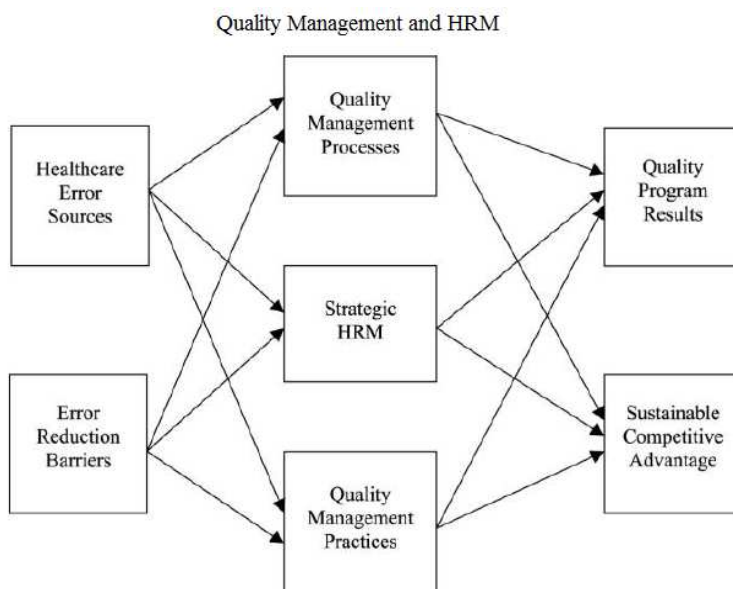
Quality Management and HRM

Healthcare Error Sources

Error Reduction Barriers

Quality Management Processes

Strategic HRM

Quality Management Practices

Quality Program Results

Sustainable Competitive Advantage